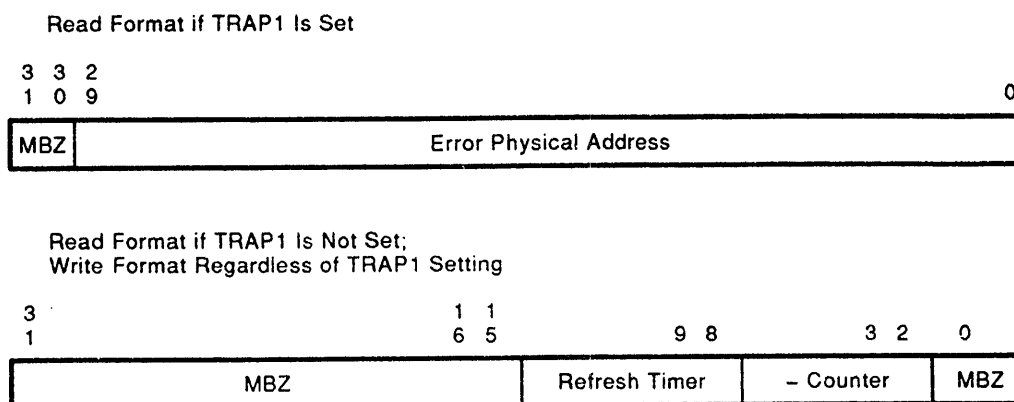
Read Format if TRAP1 Is Set

3 3 2
1 0 9 0

| MBZ | Error Physical Address |
|---|---|

Read Format if TRAP1 Is Not Set;
Write Format Regardless of TRAP1 Setting

3 1 1
1 6 5 9 8 3 2 0

| MBZ | Refresh Timer | – Counter | MBZ |
|---|---|---|---|